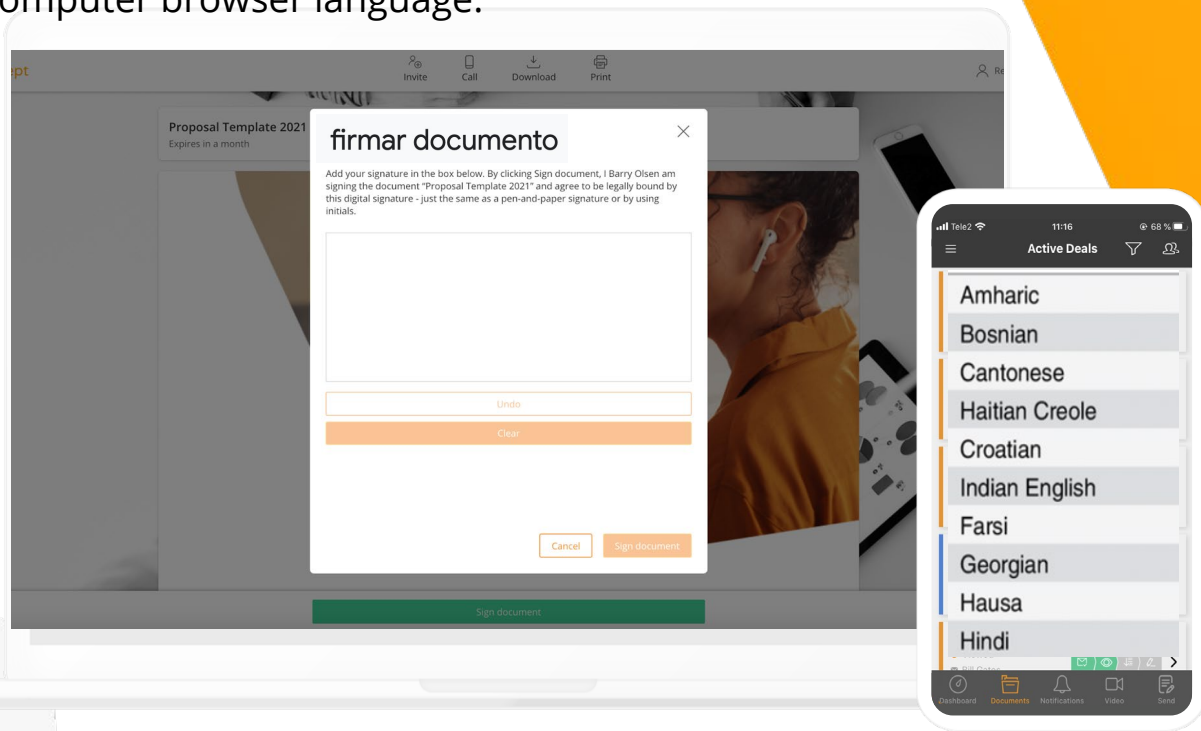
omputer browser language.

ept

Invite Call Download Print

Re

Proposal Template 2021
Expires in a month

firmar documento

Add your signature in the box below. By clicking Sign document, I Barry Olsen am signing the document "Proposal Template 2021" and agree to be legally bound by this digital signature - just the same as a pen-and-paper signature or by using initials.

Undo

Clear

Cancel Sign document

Sign document

Tele2 11:16 68 %

Active Deals

Amharic
Bosnian
Cantonese
Haitian Creole
Croatian
Indian English
Farsi
Georgian
Hausa
Hindi

Dashboard Documents Notifications Video Send